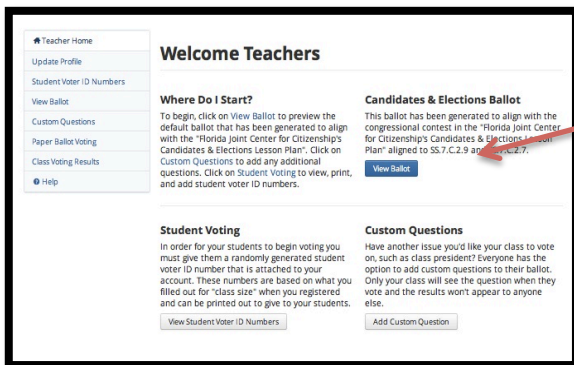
Teacher Home
Update Profile
Student Voter ID Numbers
View Ballot
Custom Questions
Paper Ballot Voting
Class Voting Results
Help

Welcome Teachers

Where Do I Start?

To begin, click on View Ballot to preview the default ballot that has been generated to align with the "Florida Joint Center for Citizenship's Candidates & Elections Lesson Plan". Click on Custom Questions to add any additional questions. Click on Student Voting to view, print, and add student voter ID numbers.

Candidates & Elections Ballot

This ballot has been generated to align with the congressional contest in the "Florida Joint Center for Citizenship's Candidates & Elections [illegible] Plan" aligned to SS.7.C.2.9 an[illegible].C.2.7.

View Ballot

Student Voting

In order for your students to begin voting you must give them a randomly generated student voter ID number that is attached to your account. These numbers are based on what you filled out for "class size" when you registered and can be printed out to your students.

View Student Voter ID Numbers

Custom Questions

Have another issue you'd like your class to vote on, such as class president? Everyone has the option to add custom questions to their ballot. Only your class will see the question when they vote and the results won't appear to anyone else.

Add Custom Question